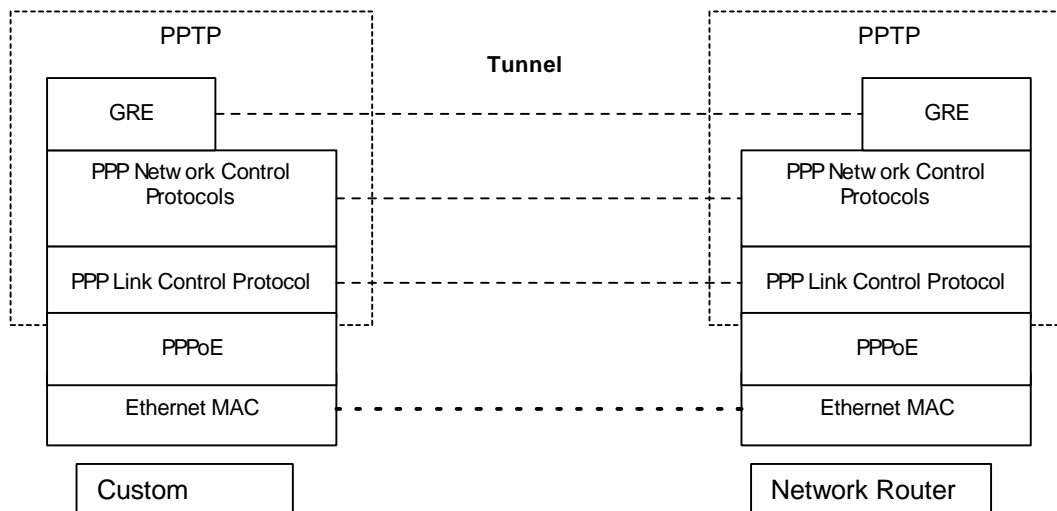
PPTP

Tunnel

GRE

PPP Netw ork Control Protocols

PPP Link Control Protocol

PPPoE

Ethernet MAC

Custom

PPTP

GRE

PPP Netw ork Control Protocols

PPP Link Control Protocol

PPPoE

Ethernet MAC

Network Router